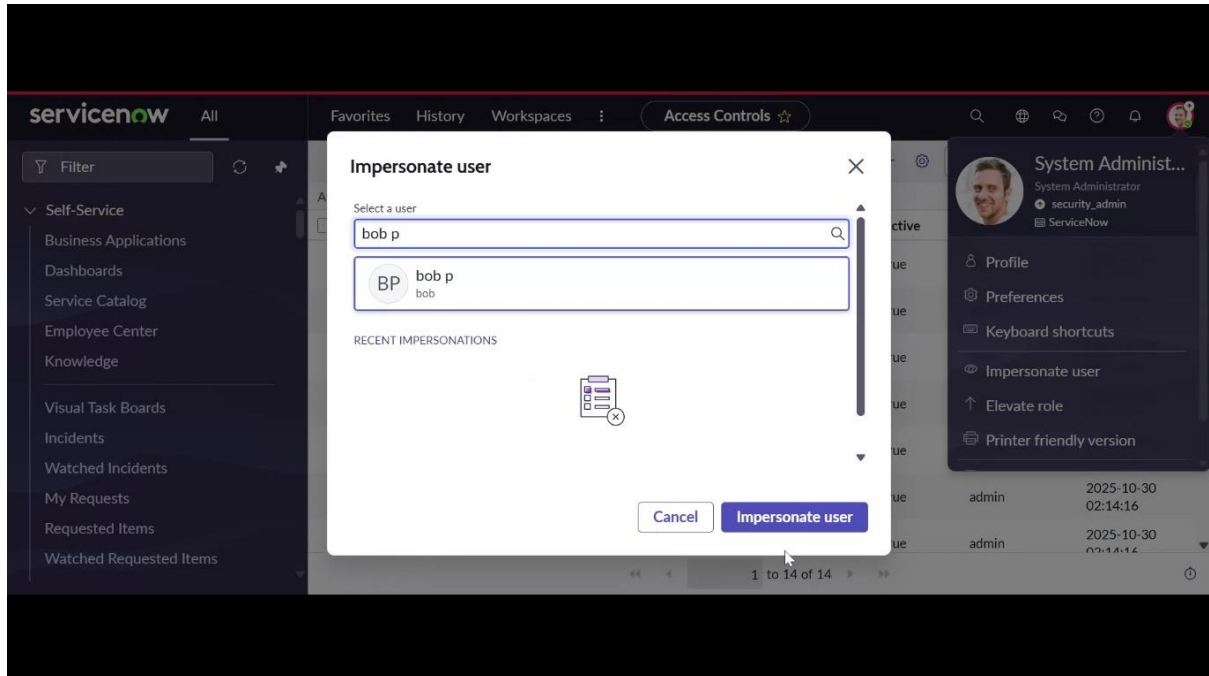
servicenow All

Favorites History Workspaces ⋮ Access Controls ☆

Filter

Self-Service
Business Applications
Dashboards
Service Catalog
Employee Center
Knowledge
Visual Task Boards
Incidents
Watched Incidents
My Requests
Requested Items
Watched Requested Items

Impersonate user

Select a user
bob p

BP bob p
bob

RECENT IMPERSONATIONS

Cancel Impersonate user

ctive
ue
ue
ue
ue
ue
ue admin 2025-10-30 02:14:16
ue admin 2025-10-30 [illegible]

1 to 14 of 14

System Administ...
System Administrator
security_admin
ServiceNow

Profile
Preferences
Keyboard shortcuts
Impersonate user
Elevate role
Printer friendly version